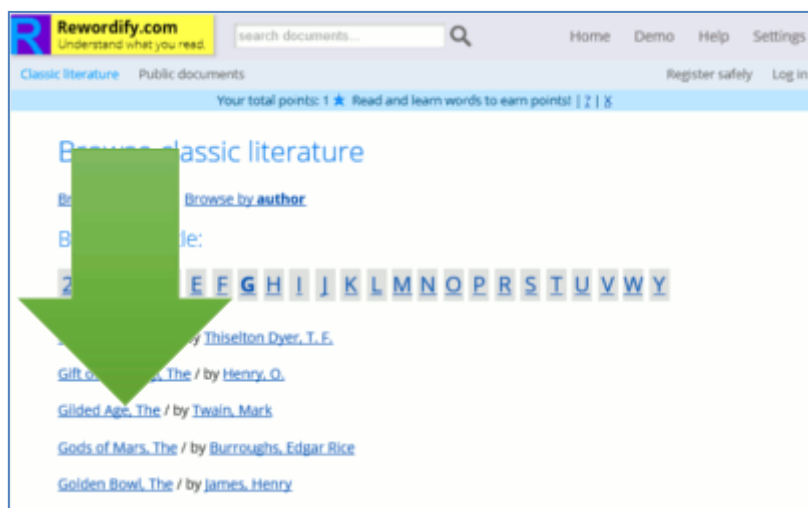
R Rewordify.com Understand what you read.

search documents...

Home Demo Help Settings

Classic literature Public documents

Register safely Log in

Your total points: 1 ★ Read and learn words to earn points! | ? | X

B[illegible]assic literature

Br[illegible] Browse by **author**

B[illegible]le:

2 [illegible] E F **G** H I J K L M N O P R S T U V W Y

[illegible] by Thiselton Dyer, T. F.

Gift o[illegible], The / by Henry, O.

Gilded Age, The / by Twain, Mark

Gods of Mars, The / by Burroughs, Edgar Rice

Golden Bowl, The / by James, Henry